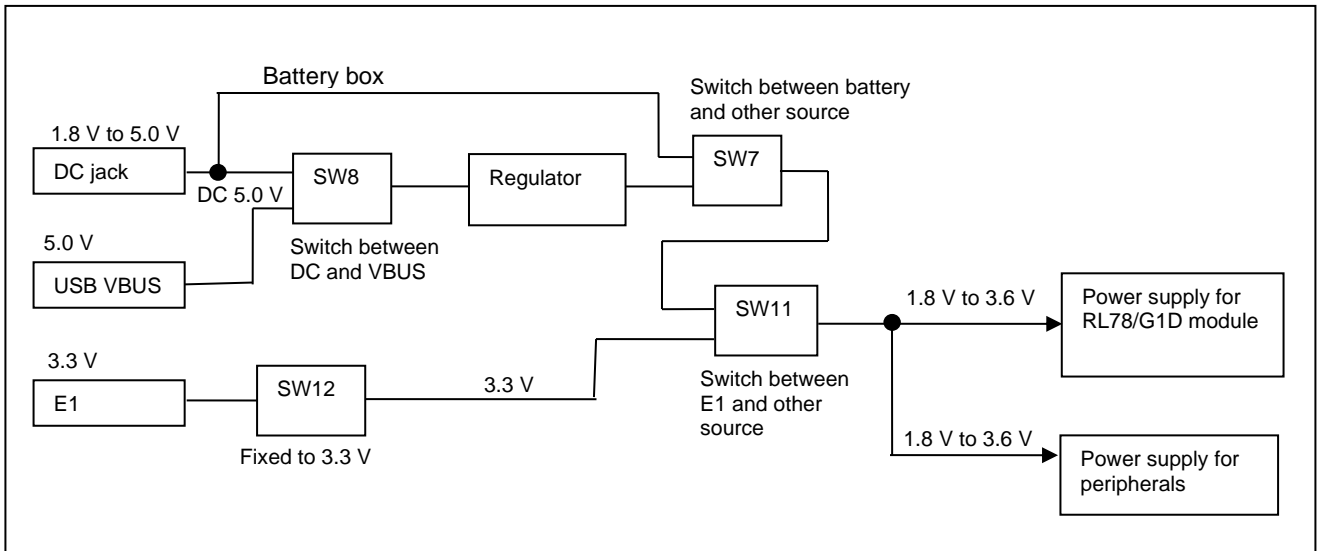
Battery box

Switch between battery and other source

1.8 V to 5.0 V

DC jack

DC 5.0 V

SW8

Regulator

SW7

5.0 V

Switch between DC and VBUS

USB VBUS

SW11

1.8 V to 3.6 V

Power supply for RL78/G1D module

3.3 V

E1

SW12

3.3 V

Switch between E1 and other source

Fixed to 3.3 V

1.8 V to 3.6 V

Power supply for peripherals